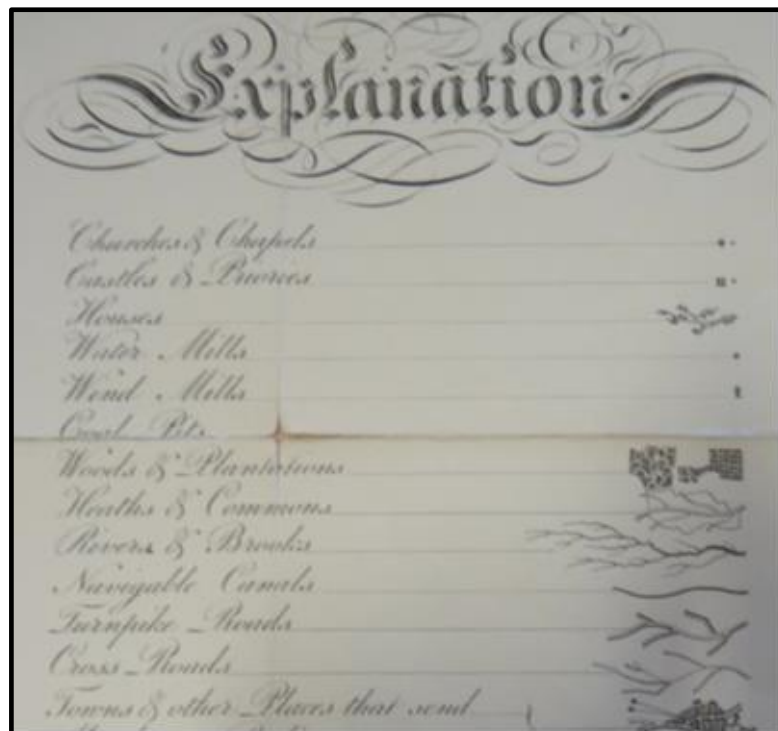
Explanation

Churches & Chapels
Castles & Priories
Houses
Water Mills
Wind Mills
Coal Pits
Woods & Plantations
Heaths & Commons
Rivers & Brooks
Navigable Canals
Turnpike Roads
Cross Roads
Towns & other Places that send